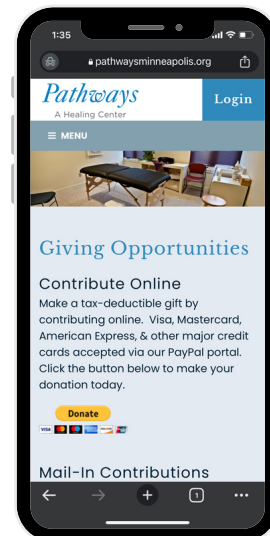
1:35

pathwaysminneapolis.org

Pathways
A Healing Center

Login

MENU

Giving Opportunities

Contribute Online

Make a tax-deductible gift by contributing online. Visa, Mastercard, American Express, & other major credit cards accepted via our PayPal portal. Click the button below to make your donation today.

Donate

Mail-In Contributions

1